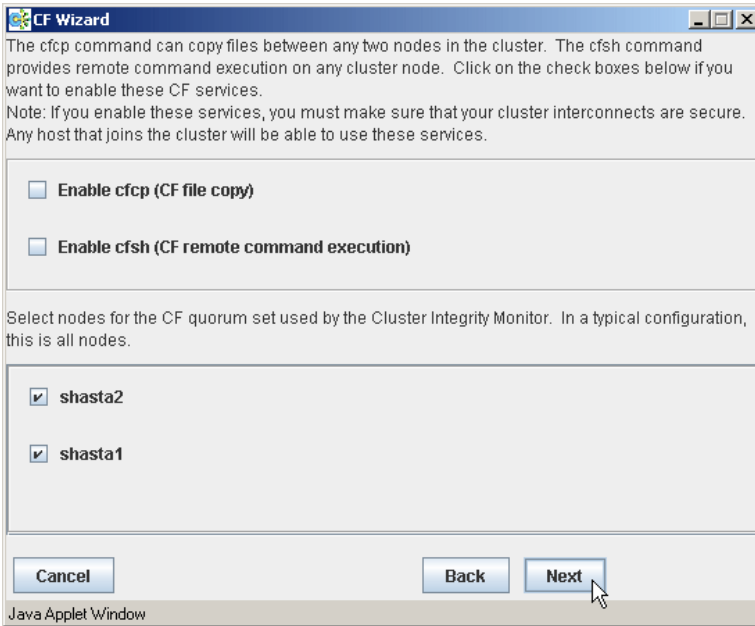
CF Wizard

The cfcp command can copy files between any two nodes in the cluster. The cfsh command provides remote command execution on any cluster node. Click on the check boxes below if you want to enable these CF services.
Note: If you enable these services, you must make sure that your cluster interconnects are secure. Any host that joins the cluster will be able to use these services.

Enable cfcp (CF file copy)

Enable cfsh (CF remote command execution)

Select nodes for the CF quorum set used by the Cluster Integrity Monitor. In a typical configuration, this is all nodes.

shasta2

shasta1

Cancel

Back

Next

Java Applet Window